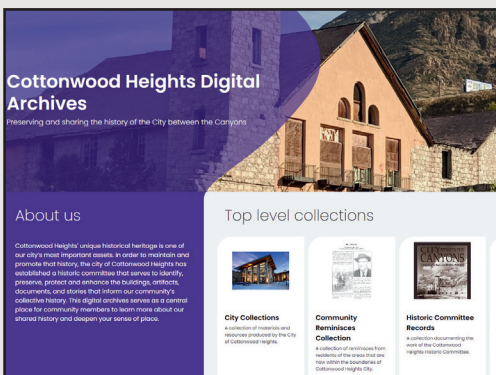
Cottonwood Heights Digital Archives

Preserving and sharing the history of the City between the Canyons

About us

Cottonwood Heights' unique historical heritage is one of our city's most important assets. In order to maintain and promote that history, the city of Cottonwood Heights has established a historic committee that serves to identify, preserve, protect and enhance the buildings, artifacts, documents, and stories that inform our community's collective history. This digital archives serves as a central place for community members to learn more about our shared history and deepen your sense of place.

Top level collections

CANYONS

City Collections

A collection of materials and resources produced by the City of Cottonwood Heights.

Community Reminisces Collection

A collection of reminisces from residents of the areas that are now within the boundaries of Cottonwood Heights City.

Historic Committee Records

A collection documenting the work of the Cottonwood Heights Historic Committee.